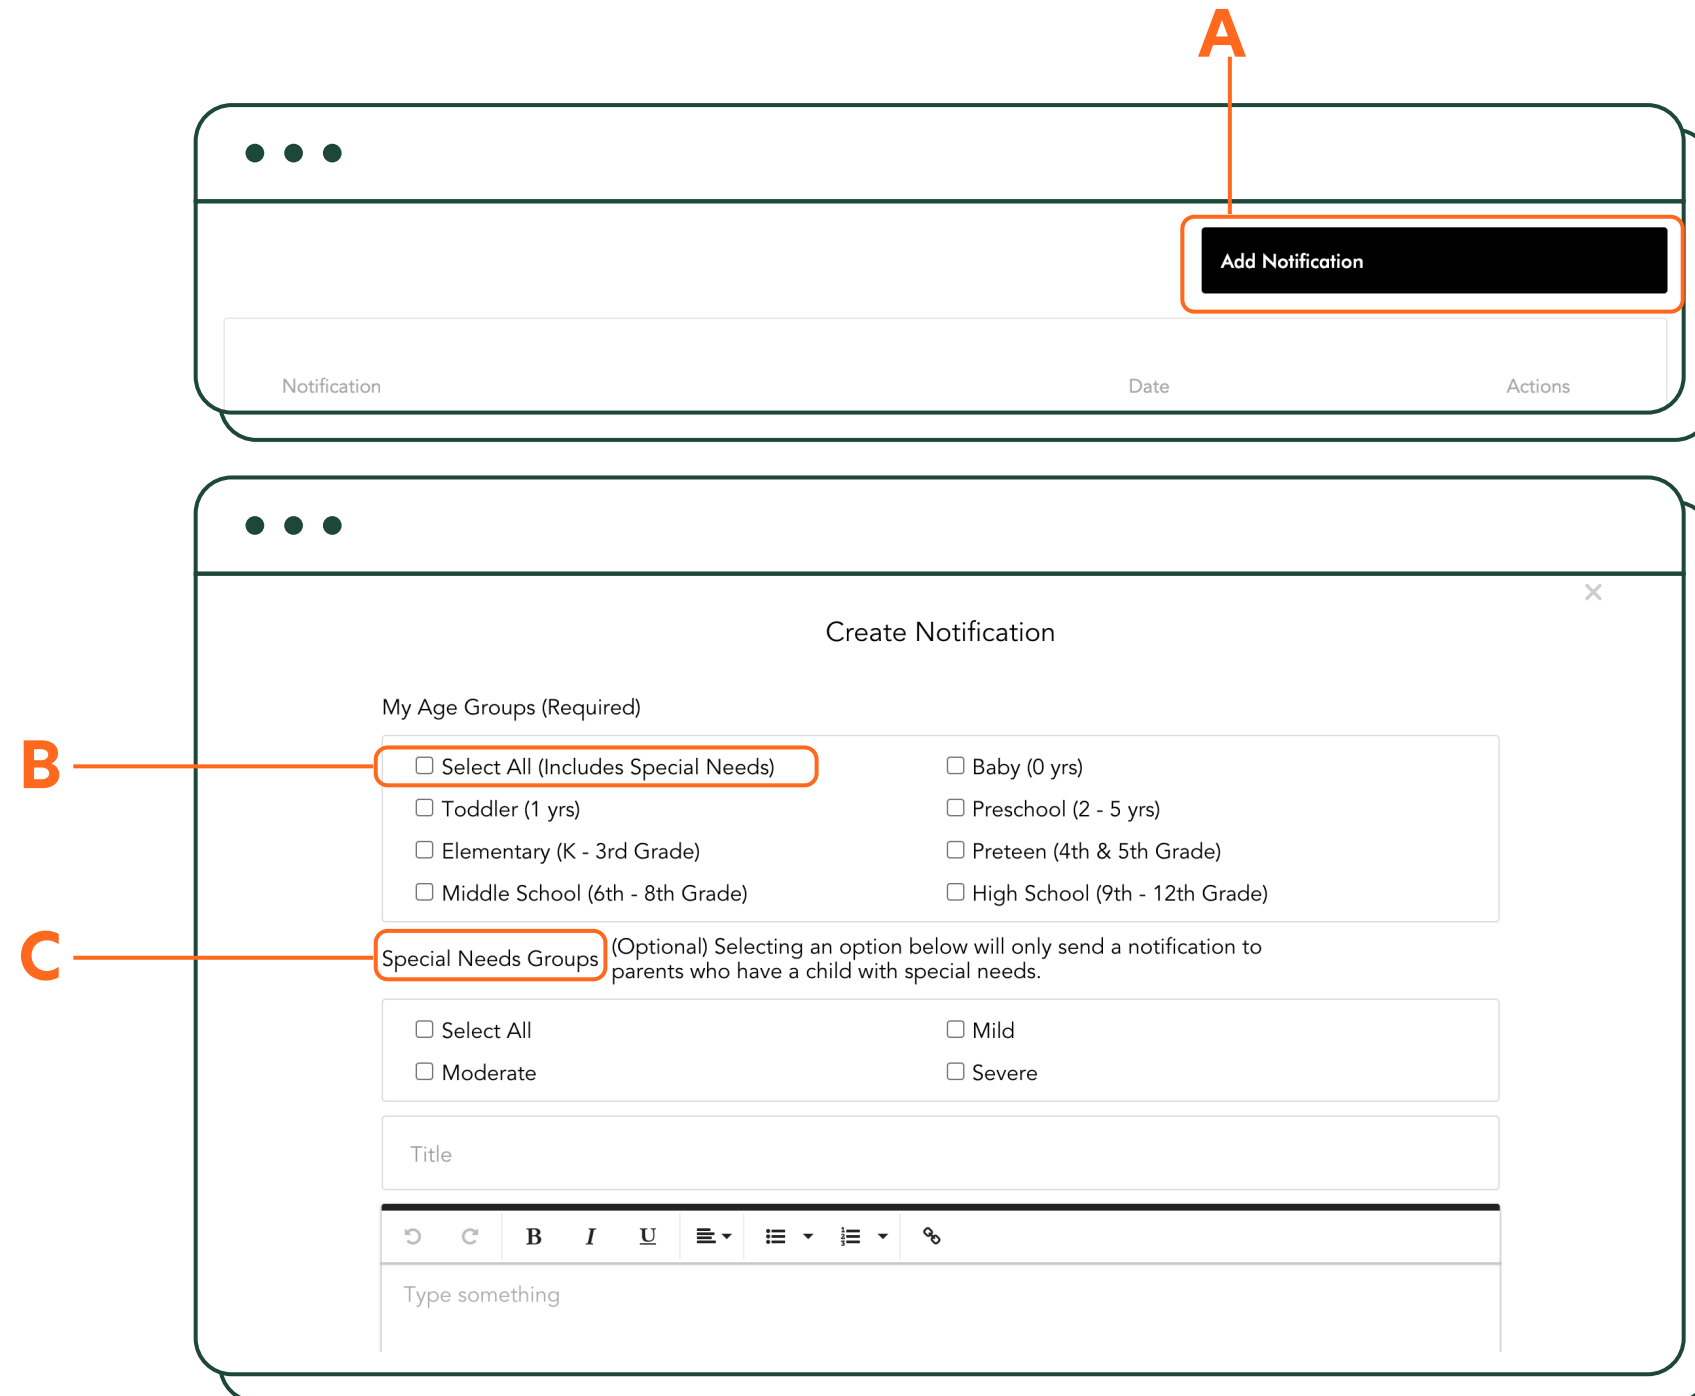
A

Add Notification

Notification Date Actions

Create Notification

My Age Groups (Required)

B

☐ Select All (Includes Special Needs) ☐ Baby (0 yrs)
☐ Toddler (1 yrs) ☐ Preschool (2 - 5 yrs)
☐ Elementary (K - 3rd Grade) ☐ Preteen (4th & 5th Grade)
☐ Middle School (6th - 8th Grade) ☐ High School (9th - 12th Grade)

C

Special Needs Groups (Optional) Selecting an option below will only send a notification to parents who have a child with special needs.

☐ Select All ☐ Mild
☐ Moderate ☐ Severe

Title

B I U

Type something